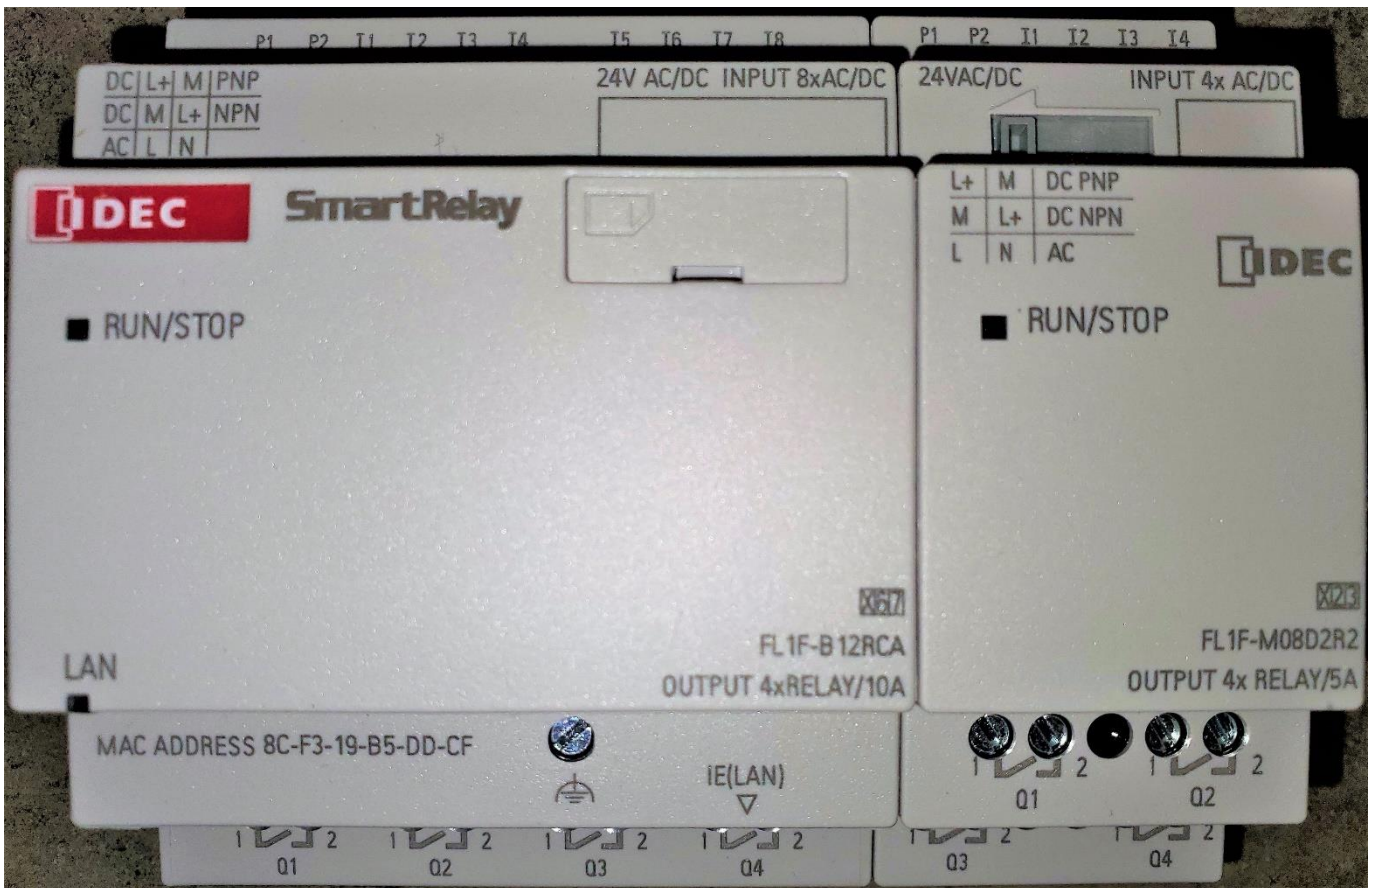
P1 P2 I1 I2 I3 I4 I5 I6 I7 I8

DC L+ M PNP
DC M L+ NPN
AC L N

24V AC/DC INPUT 8xAC/DC

P1 P2 I1 I2 I3 I4

24VAC/DC INPUT 4x AC/DC

IDEC SmartRelay

RUN/STOP

L+ M DC PNP
M L+ DC NPN
L N AC

IDEC

RUN/STOP

X67
FL1F-B12RCA
OUTPUT 4xRELAY/10A

X23
FL1F-M08D2R2
OUTPUT 4x RELAY/5A

LAN

MAC ADDRESS 8C-F3-19-B5-DD-CF

IE(LAN)

1 2 1 2
Q1 Q2

1 2 1 2 1 2 1 2
Q1 Q2 Q3 Q4

1 2 1 2
Q3 Q4